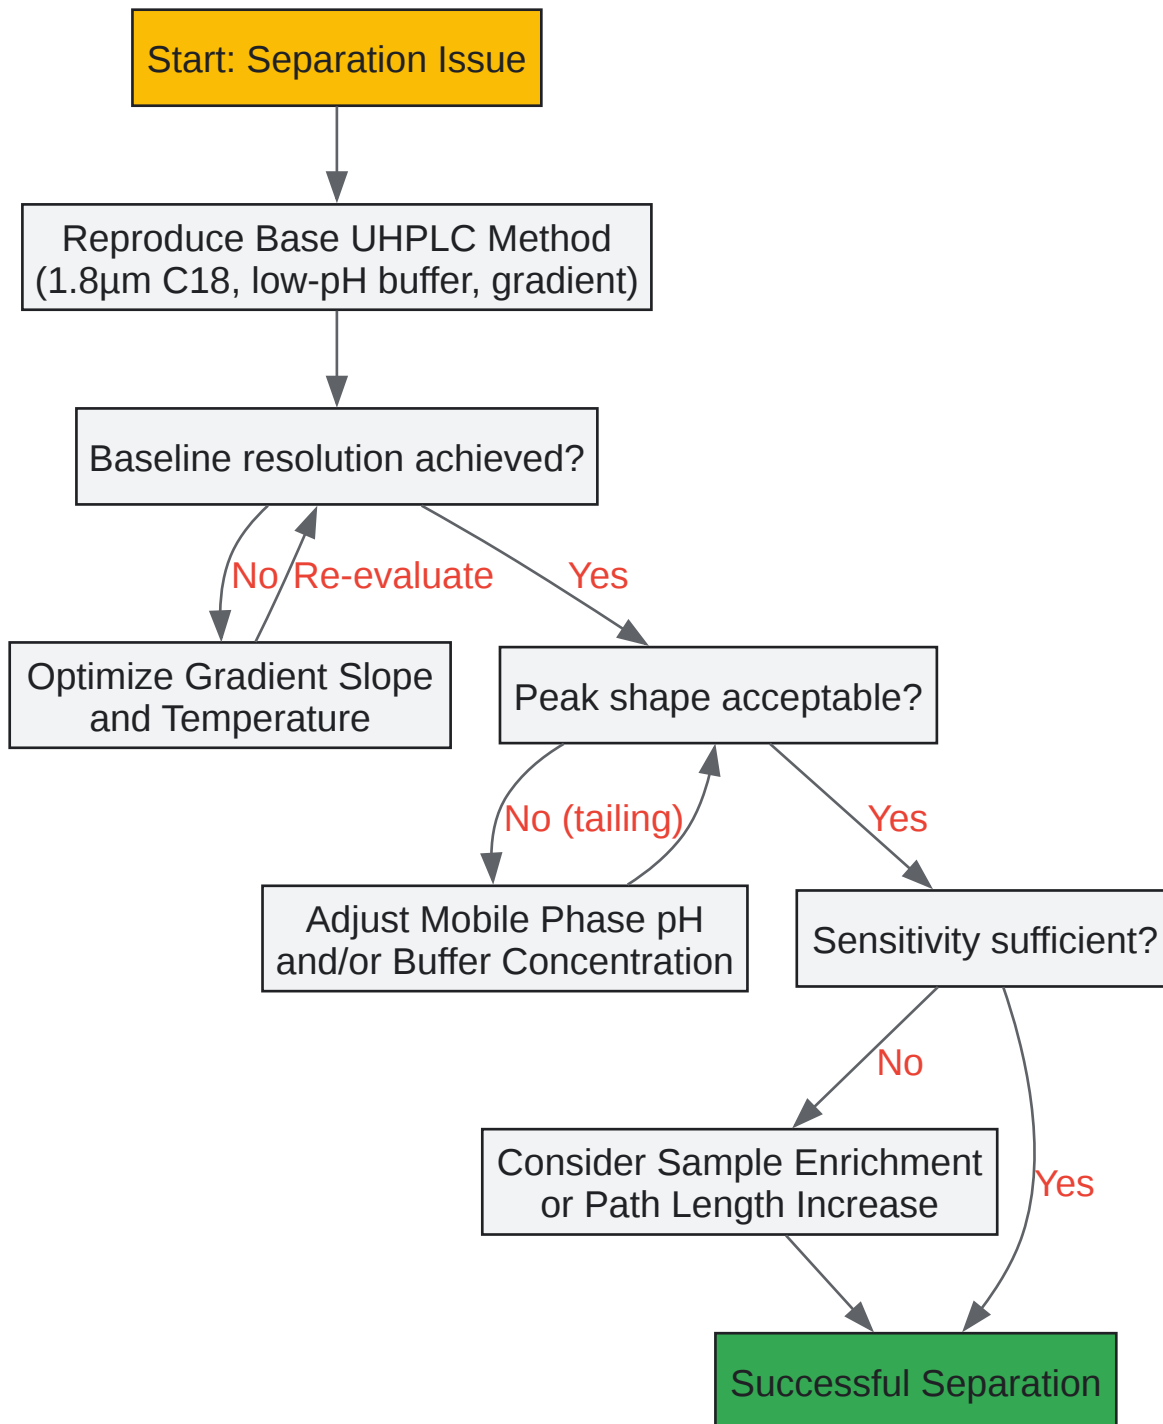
Start: Separation Issue

Reproduce Base UHPLC Method (1.8µm C18, low-pH buffer, gradient)

Baseline resolution achieved?

No

Re-evaluate

Yes

Optimize Gradient Slope and Temperature

Peak shape acceptable?

No (tailing)

Yes

Adjust Mobile Phase pH and/or Buffer Concentration

Sensitivity sufficient?

No

Yes

Consider Sample Enrichment or Path Length Increase

Successful Separation